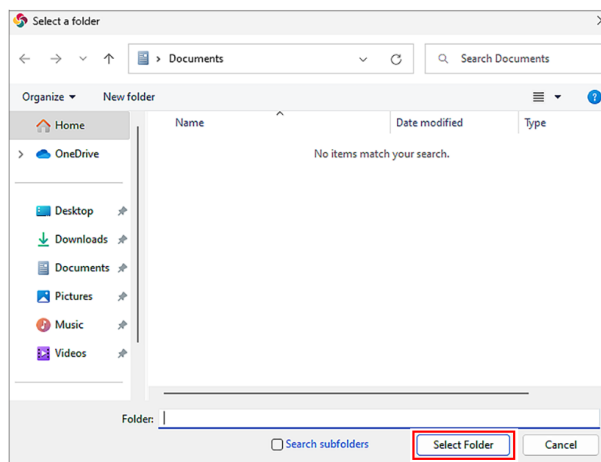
Select a folder

> Documents

Search Documents

Organize ▾

New folder

Home

> OneDrive

Desktop

Downloads

Documents

Pictures

Music

Videos

Name

Date modified

Type

No items match your search.

Folder:

Search subfolders

Select Folder

Cancel